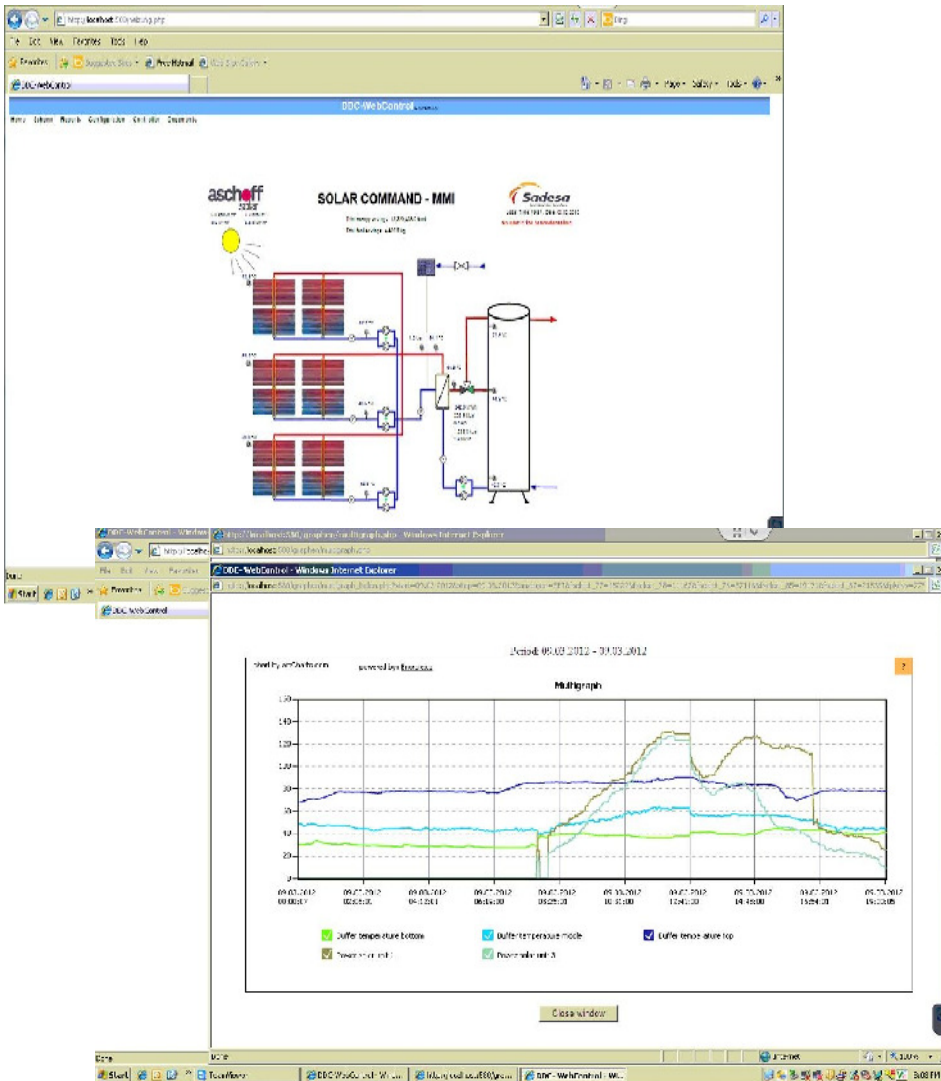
http://localhost:800/webvis.php

Bing

File Edit View Favorites Tools Help

Favorites Suggested Sites Free Hotmail

DDC-WebControl

Page Safety Tools

DDC-WebControl

Home Setup Wizards Configuration Controller Documents

aschoff solar

SOLAR COMMAND - MMI

Sadesa

Done

Start

DDC-WebControl - Windows

http://localhost:800/graphen/multigraph.php - Windows Internet Explorer

http://localhost:800/graphen/multigraph.php

Favorites

DDC-WebControl

DDC-WebControl - Windows Internet Explorer

Period: 09.03.2012 - 09.03.2012

powered by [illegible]

Multigraph

| 160 |
|---|
| 140 |
| 120 |
| 100 |
| 80 |
| 60 |
| 40 |
| 20 |
| 0 |

09.03.2012 00:00:07 | 09.03.2012 02:03:01 | 09.03.2012 04:10:01 | 09.03.2012 06:16:00 | 09.03.2012 08:23:00 | 09.03.2012 10:30:00 | 09.03.2012 12:41:00 | 09.03.2012 14:46:00 | 09.03.2012 16:54:00 | 09.03.2012 19:03:05

Buffer temperature bottom

Buffer temperature middle

Buffer temperature top

Power solar unit 1

Power solar unit 3

Close window

Done

Internet

100%

Start

TeamViewer

DDC-WebControl - Wi...

http://localhost:800/graph...

DDC - WebControl - Wi...

3:08 PM